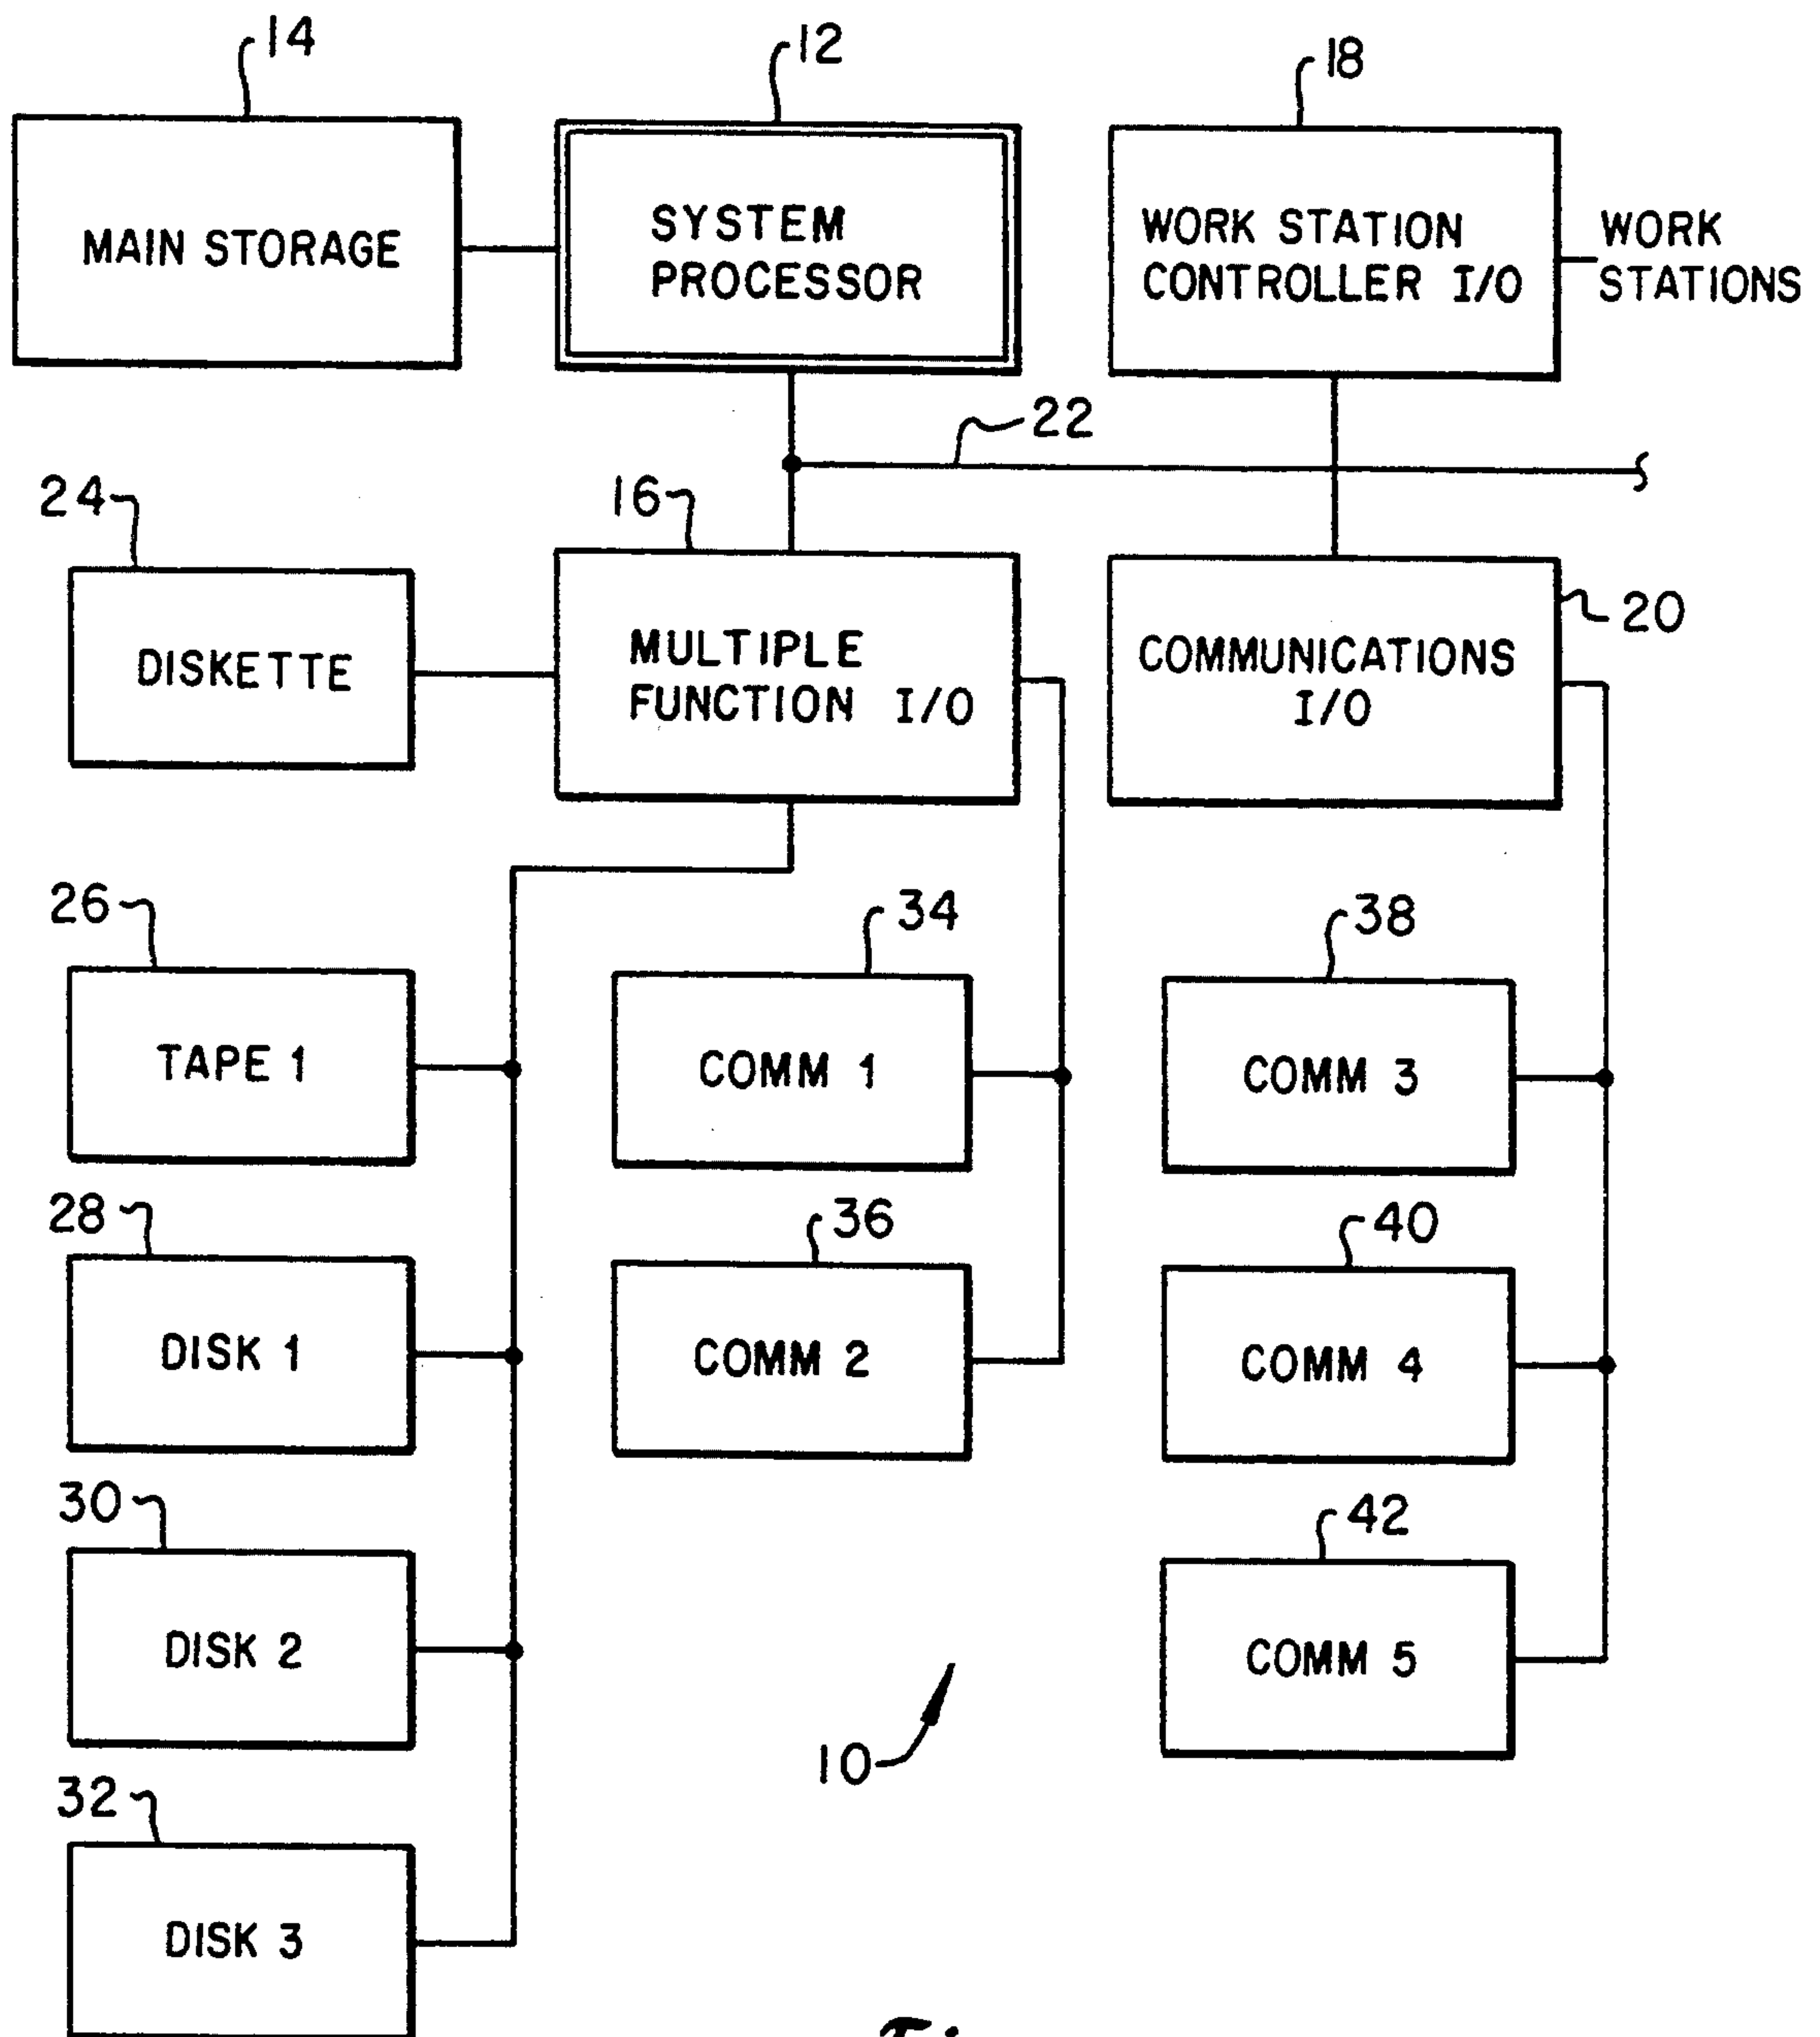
14
MAIN STORAGE

12
SYSTEM PROCESSOR

18
WORK STATION CONTROLLER I/O

WORK STATIONS

22

24
DISKETTE

16
MULTIPLE FUNCTION I/O

COMMUNICATIONS I/O
20

26
TAPE 1

34
COMM 1

38
COMM 3

28
DISK 1

36
COMM 2

40
COMM 4

30
DISK 2

42
COMM 5

10

32
DISK 3

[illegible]